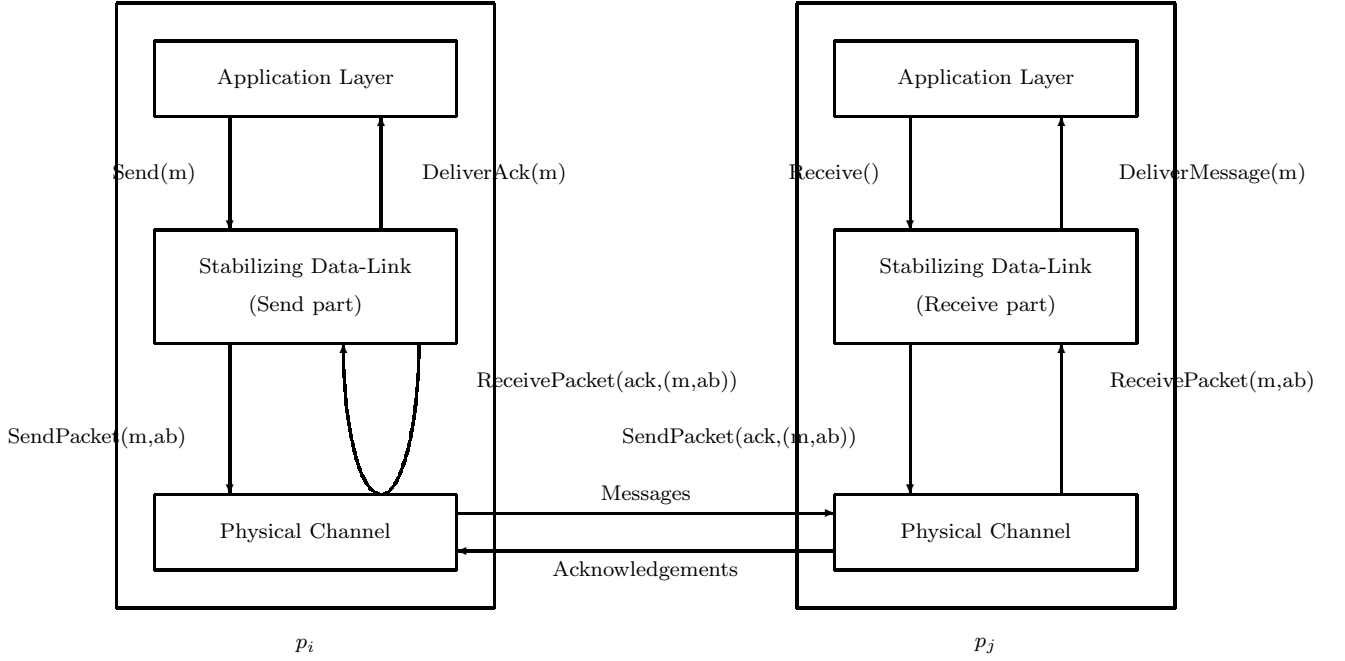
Application Layer

Send(m)

DeliverAck(m)

Stabilizing Data-Link

(Send part)

ReceivePacket(ack,(m,ab))

SendPacket(m,ab)

Physical Channel

Messages

Acknowledgements

Application Layer

Receive()

DeliverMessage(m)

Stabilizing Data-Link

(Receive part)

ReceivePacket(m,ab)

SendPacket(ack,(m,ab))

Physical Channel

$p_i$

$p_j$